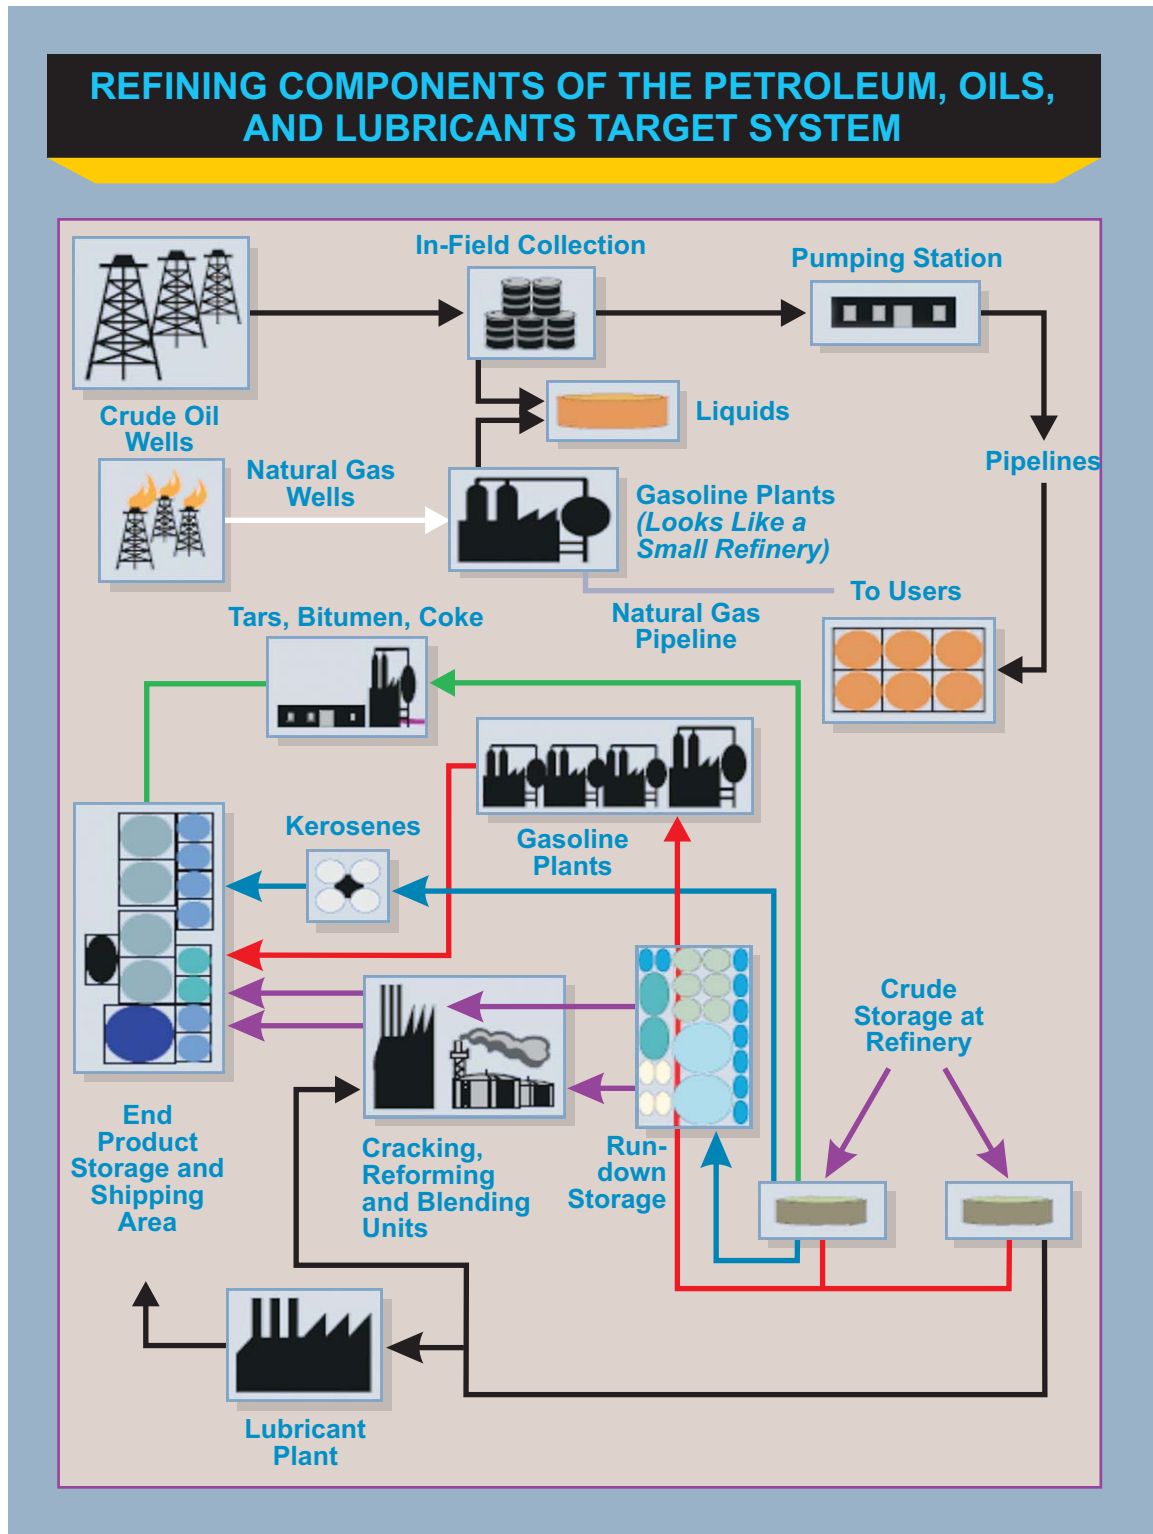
REFINING COMPONENTS OF THE PETROLEUM, OILS, AND LUBRICANTS TARGET SYSTEM

In-Field Collection

Pumping Station

Liquids

Crude Oil Wells

Natural Gas Wells

Pipelines

Gasoline Plants (Looks Like a Small Refinery)

To Users

Natural Gas Pipeline

Tars, Bitumen, Coke

Kerosenes

Gasoline Plants

Crude Storage at Refinery

End Product Storage and Shipping Area

Cracking, Reforming and Blending Units

Run-down Storage

Lubricant Plant